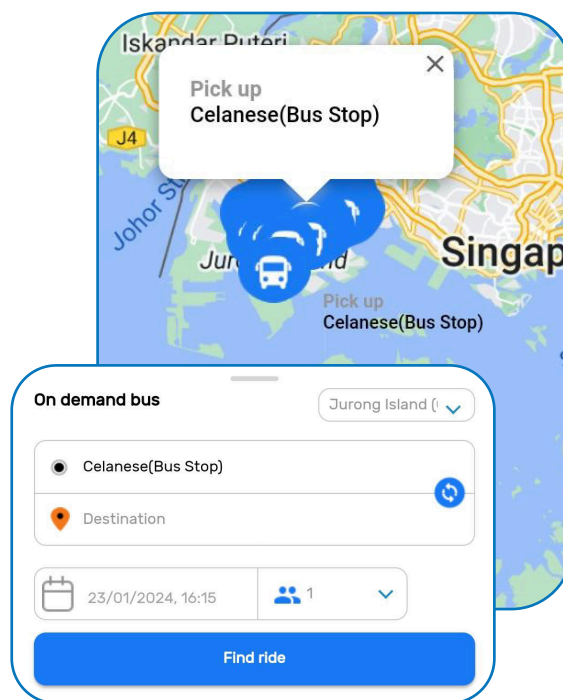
Iskandar Puteri

J4

Johor St

Jur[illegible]nd

Singap

Pick up
Celanese(Bus Stop)

×

Pick up
Celanese(Bus Stop)

On demand bus

Jurong Island (

Celanese(Bus Stop)

Destination

23/01/2024, 16:15

1

Find ride